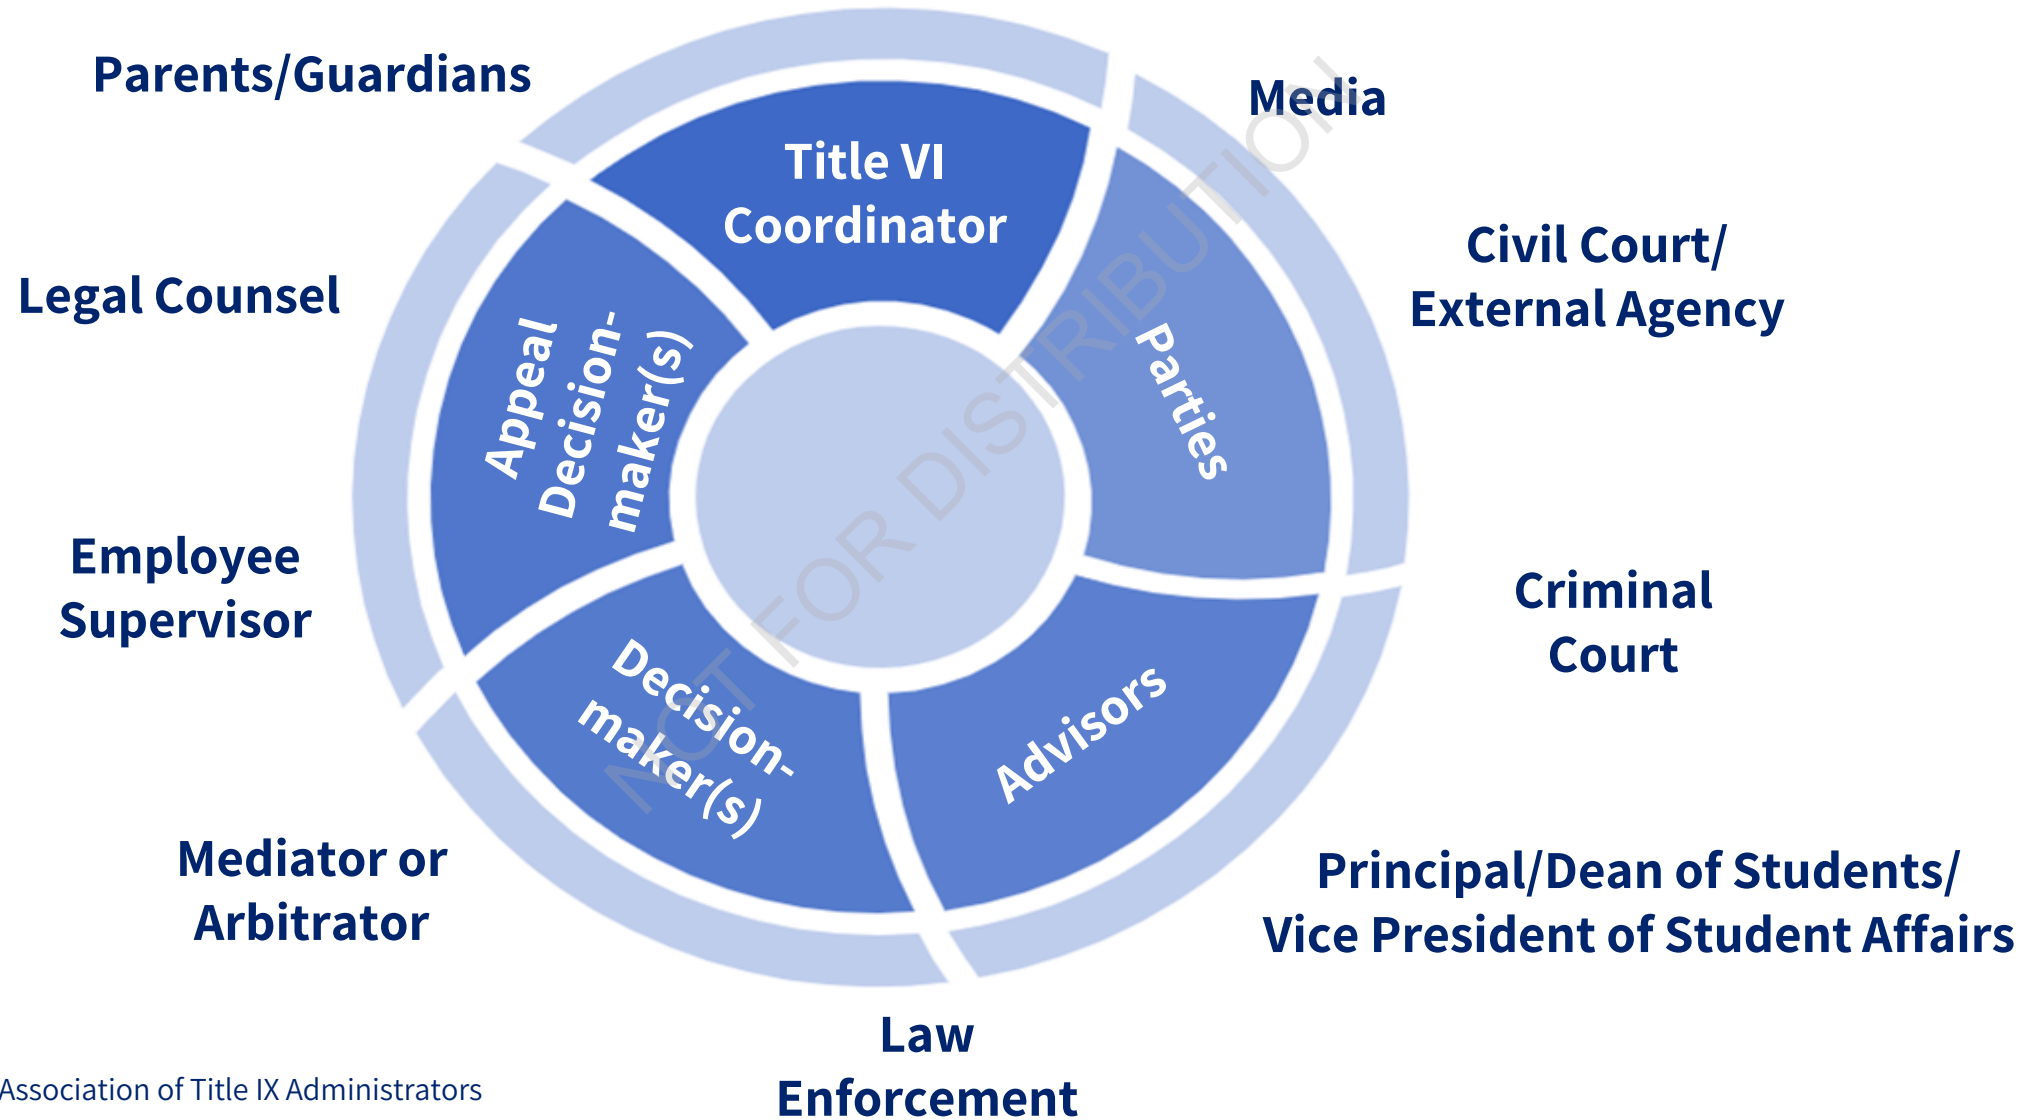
Parents/Guardians

Media

Title VI Coordinator

Civil Court/ External Agency

Legal Counsel

Appeal Decision-maker(s)

Parties

Employee Supervisor

Criminal Court

Decision-maker(s)

Advisors

Mediator or Arbitrator

Principal/Dean of Students/ Vice President of Student Affairs

Law Enforcement

NOT FOR DISTRIBUTION

Association of Title IX Administrators